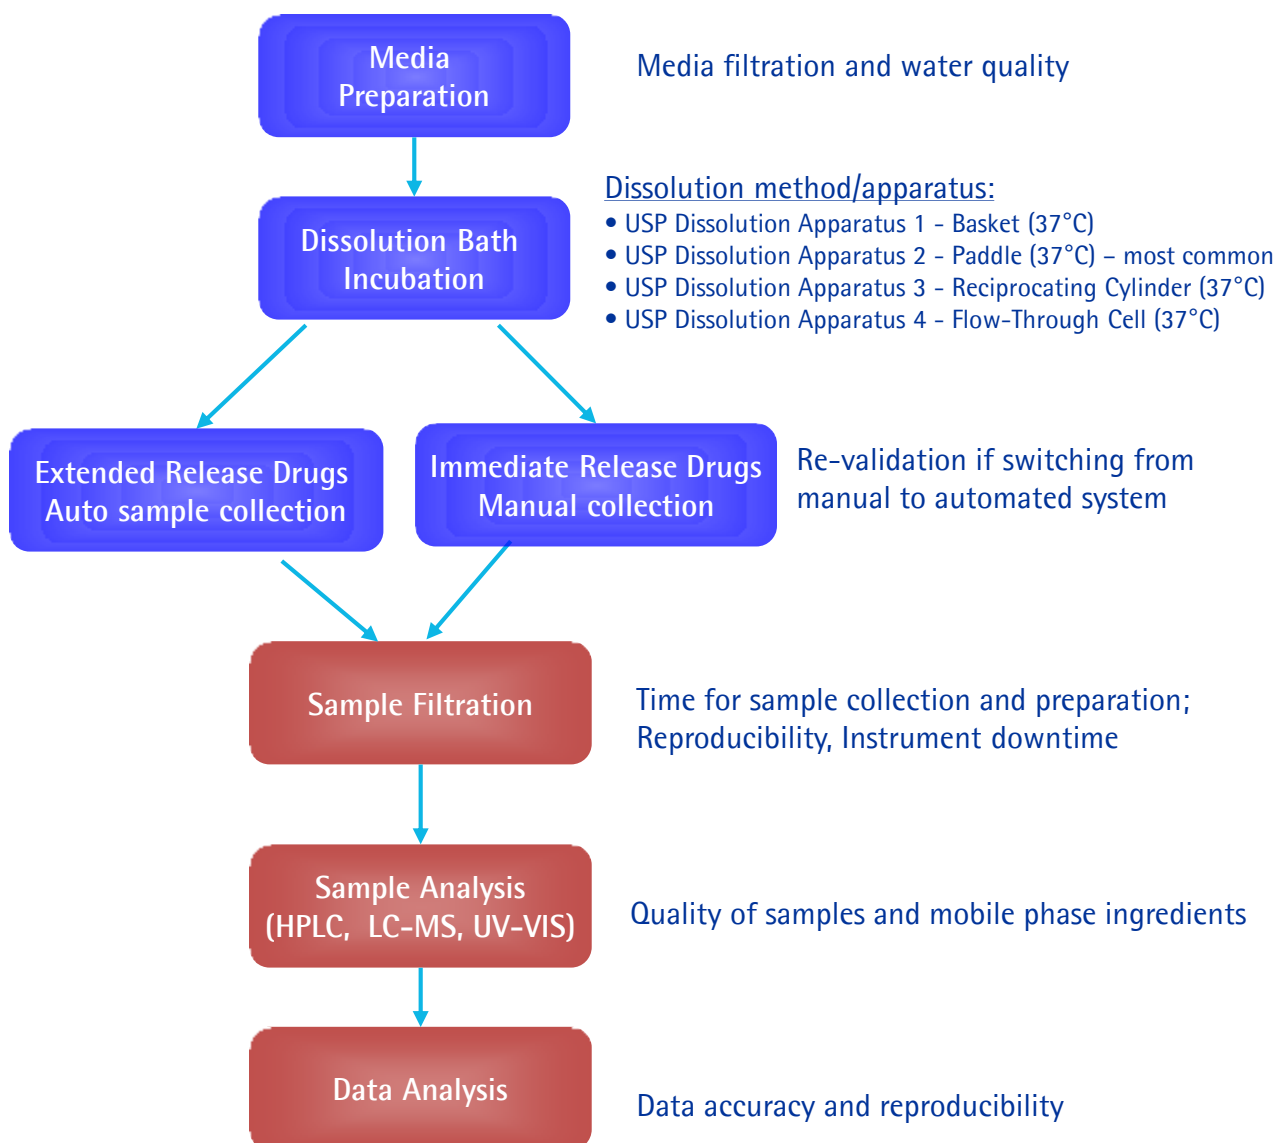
Media Preparation

Media filtration and water quality

Dissolution Bath Incubation

Dissolution method/apparatus:
• USP Dissolution Apparatus 1 - Basket (37°C)
• USP Dissolution Apparatus 2 - Paddle (37°C) – most common
• USP Dissolution Apparatus 3 - Reciprocating Cylinder (37°C)
• USP Dissolution Apparatus 4 - Flow-Through Cell (37°C)

Extended Release Drugs
Auto sample collection

Immediate Release Drugs
Manual collection

Re-validation if switching from manual to automated system

Sample Filtration

Time for sample collection and preparation; Reproducibility, Instrument downtime

Sample Analysis
(HPLC, LC-MS, UV-VIS)

Quality of samples and mobile phase ingredients

Data Analysis

Data accuracy and reproducibility